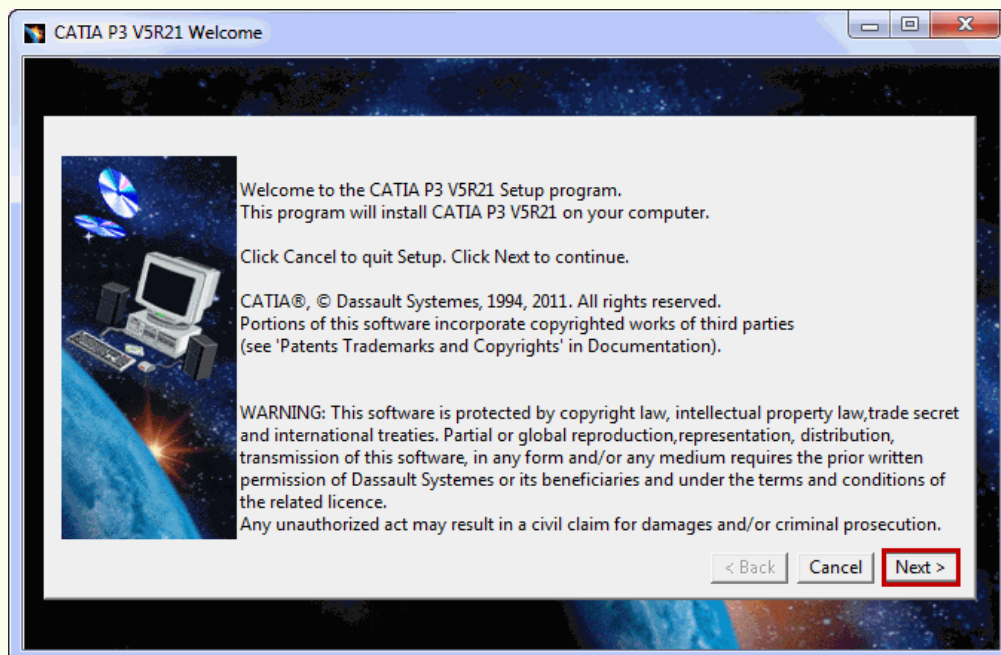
CATIA P3 V5R21 Welcome

Welcome to the CATIA P3 V5R21 Setup program.
This program will install CATIA P3 V5R21 on your computer.

Click Cancel to quit Setup. Click Next to continue.

CATIA®, © Dassault Systemes, 1994, 2011. All rights reserved.
Portions of this software incorporate copyrighted works of third parties
(see 'Patents Trademarks and Copyrights' in Documentation).

WARNING: This software is protected by copyright law, intellectual property law,trade secret and international treaties. Partial or global reproduction,representation, distribution, transmission of this software, in any form and/or any medium requires the prior written permission of Dassault Systemes or its beneficiaries and under the terms and conditions of the related licence.
Any unauthorized act may result in a civil claim for damages and/or criminal prosecution.

< Back
Cancel
Next >